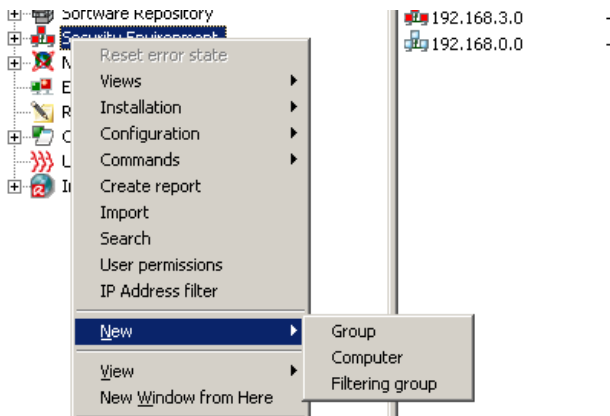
Software Repository
Security Environment
M
E
R
C
L
I

Reset error state
Views
Installation
Configuration
Commands
Create report
Import
Search
User permissions
IP Address filter
New
View
New Window from Here

Group
Computer
Filtering group

192.168.3.0 -
192.168.0.0 -